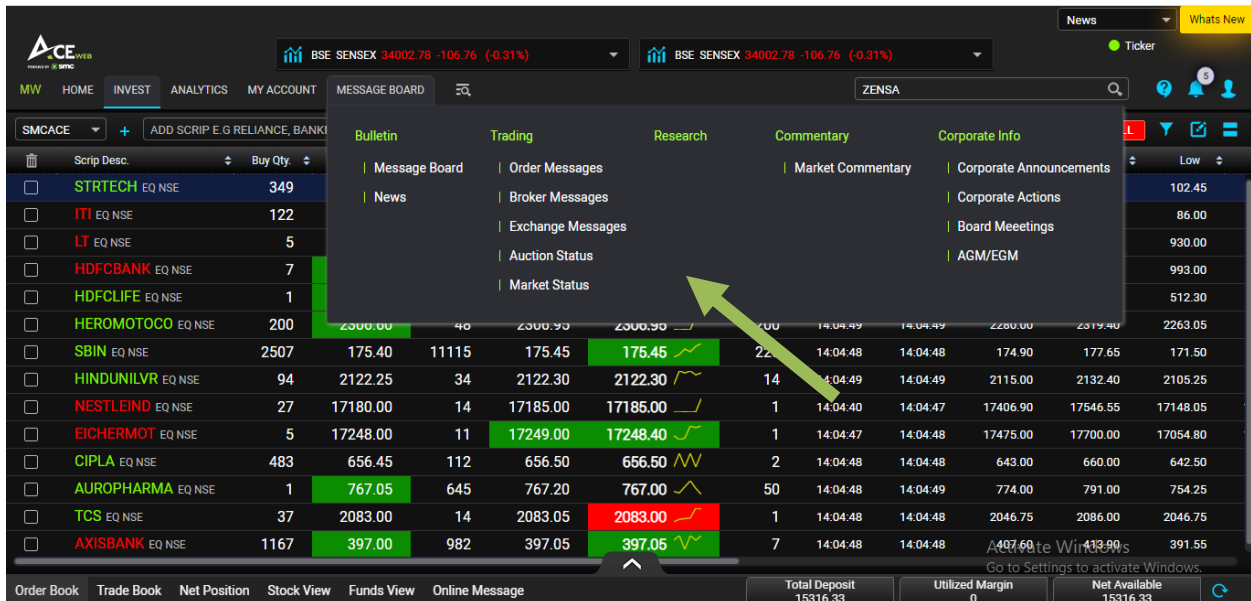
News
Whats New
Ticker
ACE WEB
BSE SENSEX 34002.78 -106.76 (-0.31%)
BSE SENSEX 34002.78 -106.76 (-0.31%)
MW HOME INVEST ANALYTICS MY ACCOUNT MESSAGE BOARD
ZENSA
5
SMCACE + ADD SCRIP E.G RELIANCE, BANK

Bulletin
Message Board
News

Trading
Order Messages
Broker Messages
Exchange Messages
Auction Status
Market Status

Research

Commentary
Market Commentary

Corporate Info
Corporate Announcements
Corporate Actions
Board Meeetings
AGM/EGM

| Scrip Desc. | Buy Qty. | | | | | | | | | | Low |
|---|---|---|---|---|---|---|---|---|---|---|---|
| STRTECH EQ NSE | 349 | | | | | | | | | | 102.45 |
| ITI EQ NSE | 122 | | | | | | | | | | 86.00 |
| LT EQ NSE | 5 | | | | | | | | | | 930.00 |
| HDFCBANK EQ NSE | 7 | | | | | | | | | | 993.00 |
| HDFCLIFE EQ NSE | 1 | | | | | | | | | | 512.30 |
| HEROMOTOCO EQ NSE | 200 | 2306.60 | 48 | 2306.95 | 2306.95 | 200 | 14:04:49 | 14:04:49 | 2280.00 | 2319.40 | 2263.05 |
| SBIN EQ NSE | 2507 | 175.40 | 11115 | 175.45 | 175.45 | 22 | 14:04:48 | 14:04:48 | 174.90 | 177.65 | 171.50 |
| HINDUNILVR EQ NSE | 94 | 2122.25 | 34 | 2122.30 | 2122.30 | 14 | 14:04:49 | 14:04:49 | 2115.00 | 2132.40 | 2105.25 |
| NESTLEIND EQ NSE | 27 | 17180.00 | 14 | 17185.00 | 17185.00 | 1 | 14:04:40 | 14:04:47 | 17406.90 | 17546.55 | 17148.05 |
| EICHERMOT EQ NSE | 5 | 17248.00 | 11 | 17249.00 | 17248.40 | 1 | 14:04:47 | 14:04:48 | 17475.00 | 17700.00 | 17054.80 |
| CIPLA EQ NSE | 483 | 656.45 | 112 | 656.50 | 656.50 | 2 | 14:04:48 | 14:04:48 | 643.00 | 660.00 | 642.50 |
| AUROPHARMA EQ NSE | 1 | 767.05 | 645 | 767.20 | 767.00 | 50 | 14:04:48 | 14:04:49 | 774.00 | 791.00 | 754.25 |
| TCS EQ NSE | 37 | 2083.00 | 14 | 2083.05 | 2083.00 | 1 | 14:04:48 | 14:04:48 | 2046.75 | 2086.00 | 2046.75 |
| AXISBANK EQ NSE | 1167 | 397.00 | 982 | 397.05 | 397.05 | 7 | 14:04:48 | 14:04:48 | 407.60 | 413.90 | 391.55 |

Activate Windows
Go to Settings to activate Windows.
Order Book Trade Book Net Position Stock View Funds View Online Message
Total Deposit 15316.33
Utilized Margin 0
Net Available 15316.33